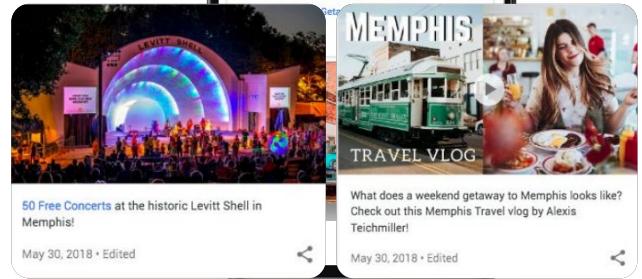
LEVITT SHELL

50 Free Concerts at the historic Levitt Shell in Memphis!

May 30, 2018 • Edited

MEMPHIS

TRAVEL VLOG

What does a weekend getaway to Memphis looks like? Check out this Memphis Travel vlog by Alexis Teichmiller!

May 30, 2018 • Edited